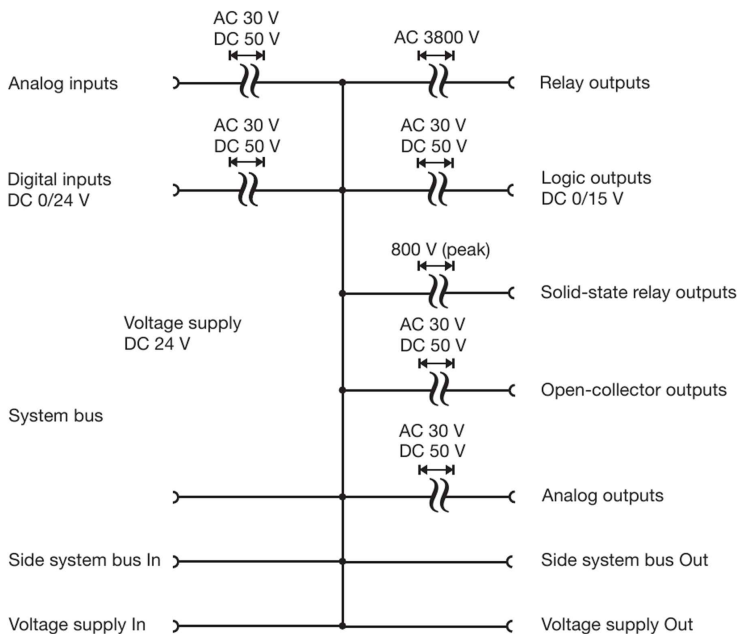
AC 30 V
DC 50 V

AC 3800 V

Analog inputs

Relay outputs

AC 30 V
DC 50 V

AC 30 V
DC 50 V

Digital inputs
DC 0/24 V

Logic outputs
DC 0/15 V

800 V (peak)

Solid-state relay outputs

Voltage supply
DC 24 V

AC 30 V
DC 50 V

Open-collector outputs

System bus

AC 30 V
DC 50 V

Analog outputs

Side system bus In

Side system bus Out

Voltage supply In

Voltage supply Out